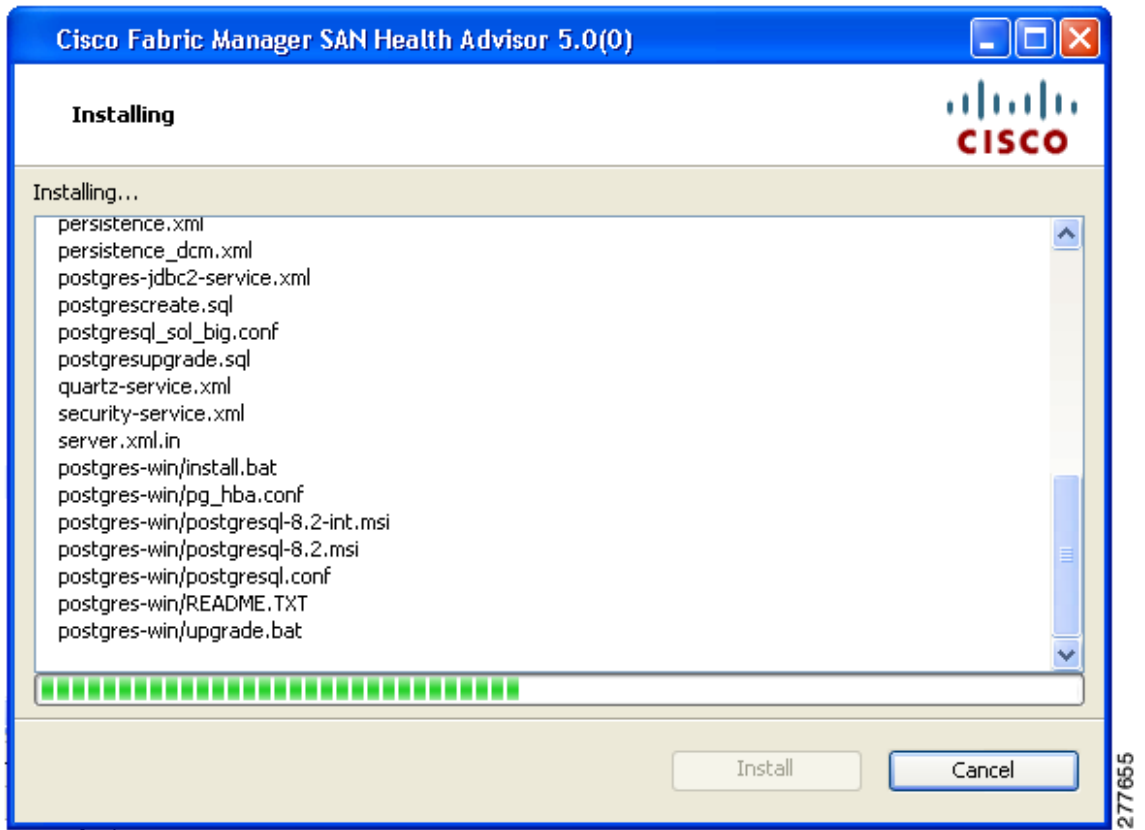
Cisco Fabric Manager SAN Health Advisor 5.0(0)

Installing

CISCO

Installing...

persistence.xml
persistence_dcm.xml
postgres-jdbc2-service.xml
postgrescreate.sql
postgresql_sol_big.conf
postgresupgrade.sql
quartz-service.xml
security-service.xml
server.xml.in
postgres-win/install.bat
postgres-win/pg_hba.conf
postgres-win/postgresql-8.2-int.msi
postgres-win/postgresql-8.2.msi
postgres-win/postgresql.conf
postgres-win/README.TXT
postgres-win/upgrade.bat

Install
Cancel

277655